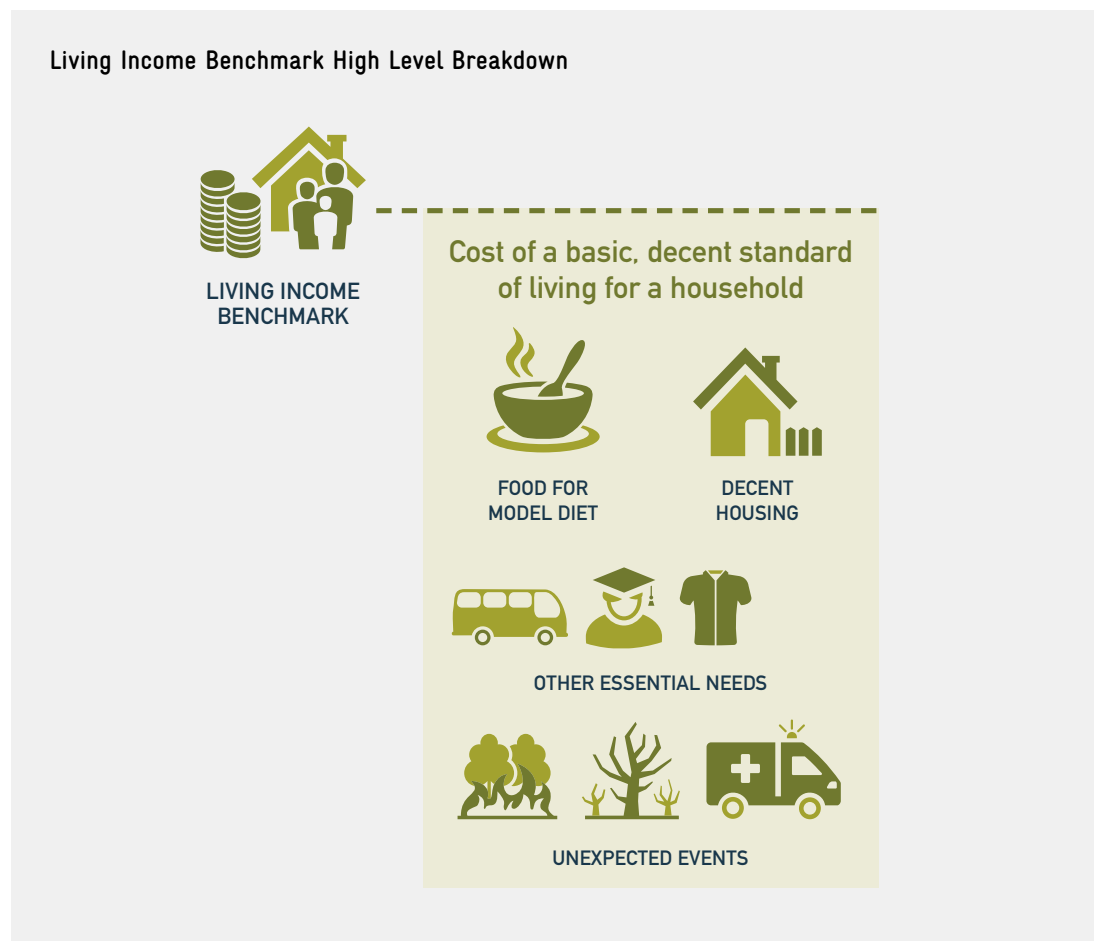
Living Income Benchmark High Level Breakdown

LIVING INCOME BENCHMARK

Cost of a basic, decent standard of living for a household

FOOD FOR MODEL DIET

DECENT HOUSING

OTHER ESSENTIAL NEEDS

UNEXPECTED EVENTS